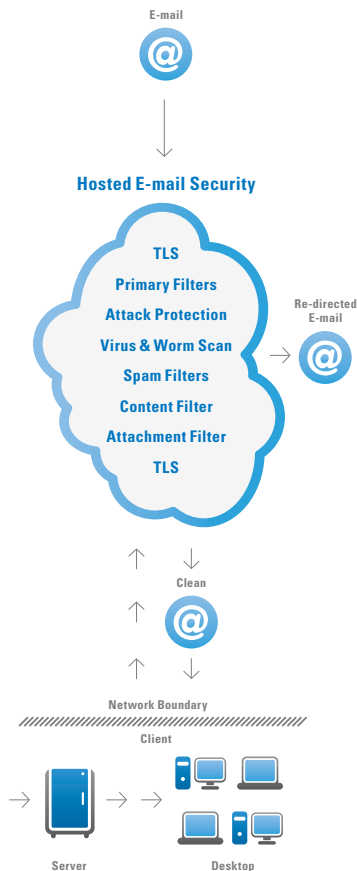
E-mail

@

Hosted E-mail Security

TLS
Primary Filters
Attack Protection
Virus & Worm Scan
Spam Filters
Content Filter
Attachment Filter
TLS

Re-directed E-mail

@

Clean

@

Network Boundary

Client

Server

Desktop